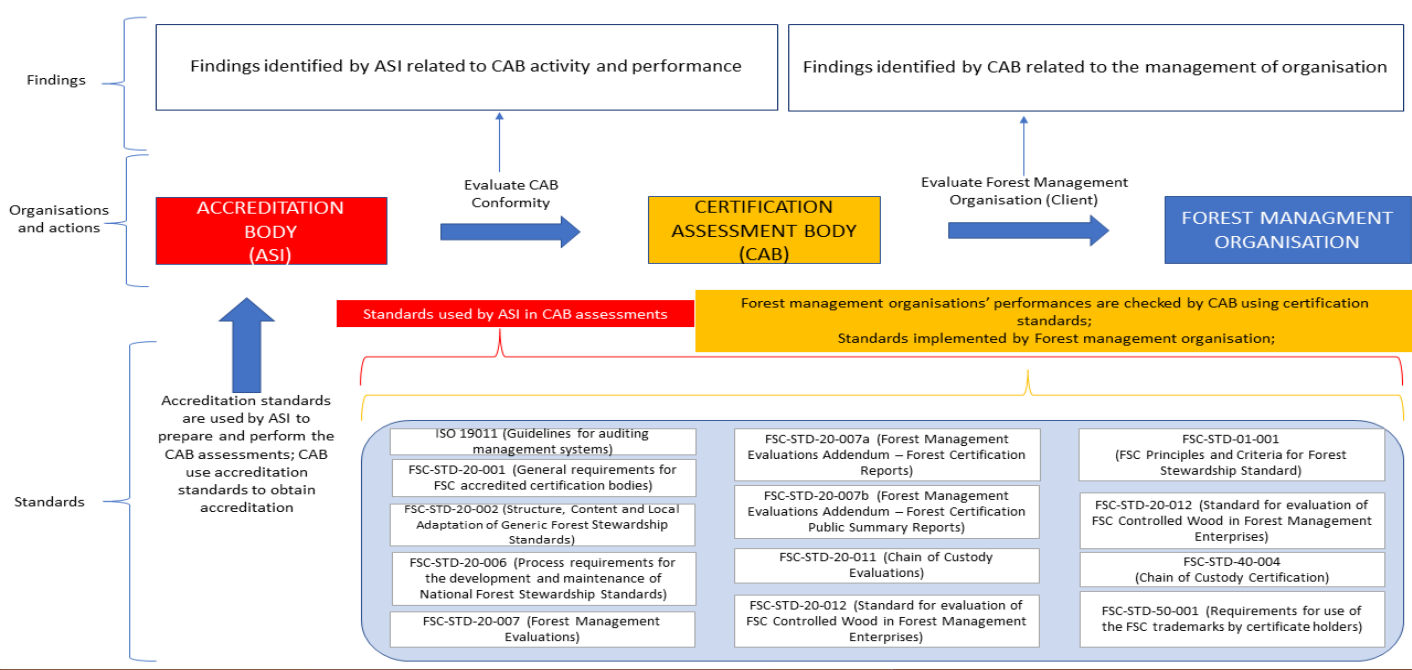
Findings

Findings identified by ASI related to CAB activity and performance

Findings identified by CAB related to the management of organisation

Organisations and actions

ACCREDITATION BODY (ASI)

Evaluate CAB Conformity

CERTIFICATION ASSESSMENT BODY (CAB)

Evaluate Forest Management Organisation (Client)

FOREST MANAGMENT ORGANISATION

Standards used by ASI in CAB assessments

Forest management organisations' performances are checked by CAB using certification standards;
Standards implemented by Forest management organisation;

Accreditation standards are used by ASI to prepare and perform the CAB assessments; CAB use accreditation standards to obtain accreditation

Standards

ISO 19011 (Guidelines for auditing management systems)

FSC-STD-20-001 (General requirements for FSC accredited certification bodies)

FSC-STD-20-002 (Structure, Content and Local Adaptation of Generic Forest Stewardship Standards)

FSC-STD-20-006 (Process requirements for the development and maintenance of National Forest Stewardship Standards)

FSC-STD-20-007 (Forest Management Evaluations)

FSC-STD-20-007a (Forest Management Evaluations Addendum – Forest Certification Reports)

FSC-STD-20-007b (Forest Management Evaluations Addendum – Forest Certification Public Summary Reports)

FSC-STD-20-011 (Chain of Custody Evaluations)

FSC-STD-20-012 (Standard for evaluation of FSC Controlled Wood in Forest Management Enterprises)

FSC-STD-01-001 (FSC Principles and Criteria for Forest Stewardship Standard)

FSC-STD-20-012 (Standard for evaluation of FSC Controlled Wood in Forest Management Enterprises)

FSC-STD-40-004 (Chain of Custody Certification)

FSC-STD-50-001 (Requirements for use of the FSC trademarks by certificate holders)